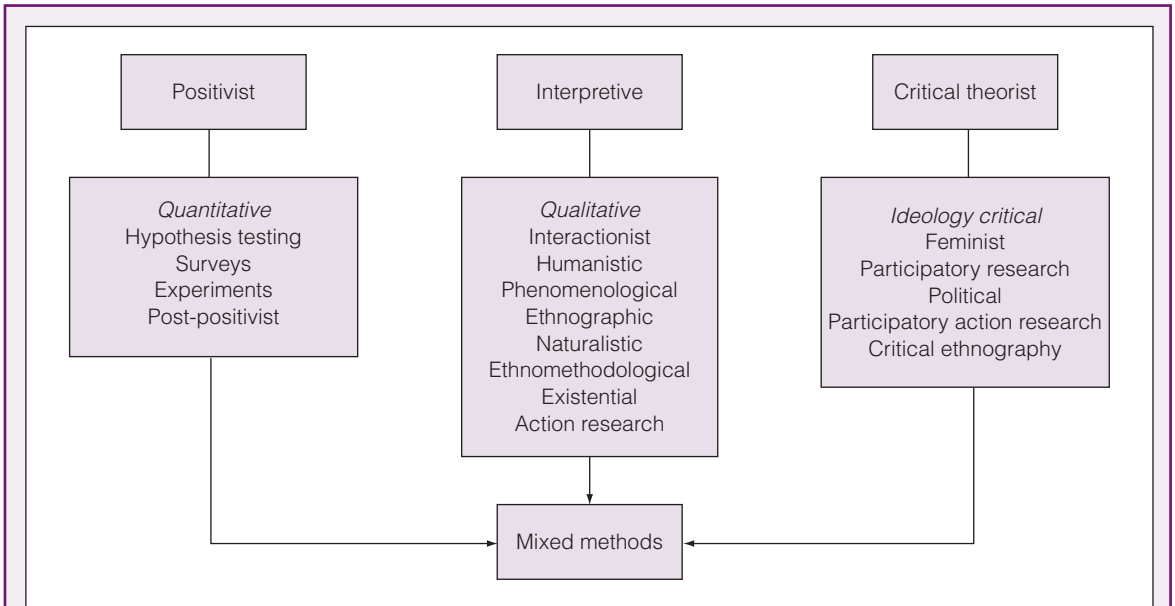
Positivist

Quantitative
Hypothesis testing
Surveys
Experiments
Post-positivist

Interpretive

Qualitative
Interactionist
Humanistic
Phenomenological
Ethnographic
Naturalistic
Ethnomethodological
Existential
Action research

Critical theorist

Ideology critical
Feminist
Participatory research
Political
Participatory action research
Critical ethnography

Mixed methods